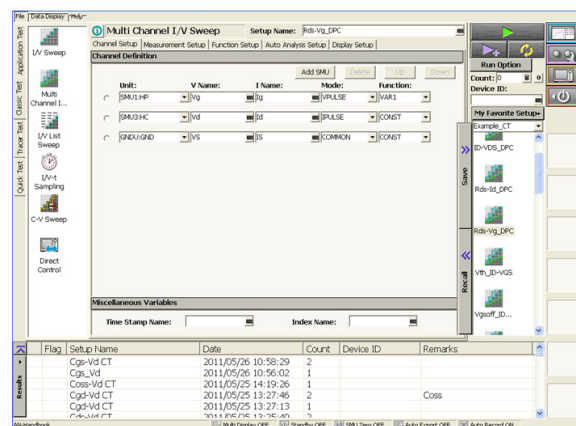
File | Data Display | Help

Application Test | Classic Test | Tracer Test | Quick Test

I/V Sweep

Multi Channel I...

I/V List Sweep

I/V-t Sampling

C-V Sweep

Direct Control

Multi Channel I/V Sweep   Setup Name: Rds-Vg_DPC

Channel Setup | Measurement Setup | Function Setup | Auto Analysis Setup | Display Setup

Channel Definition

Add SMU   Delete   Up   Down

| | Unit: | V Name: | I Name: | Mode: | Function: |
|---|---|---|---|---|---|
| ○ | SMU1:HP | Vg | Ig | VPULSE | VAR1 |
| ○ | SMU3:HC | Vd | Id | IPULSE | CONST |
| ○ | GNDU:GND | VS | IS | COMMON | CONST |

Miscellaneous Variables

Time Stamp Name:   Index Name:

Run Option
Count: 0
Device ID:

My Favorite Setup
Example_CT

ID-VDS_DPC
Rds-Id_DPC
Rds-Vg_DPC
Vth_ID-VGS
Vgsoff_ID...

Save
Recall

Results

| Flag | Setup Name | Date | Count | Device ID | Remarks |
|---|---|---|---|---|---|
| | Cgs-Vd CT | 2011/05/26 10:58:29 | 2 | | |
| | Cgs_Vd | 2011/05/26 10:56:02 | 1 | | |
| | Coss-Vd CT | 2011/05/26 14:19:26 | 1 | | |
| | Cgd-Vd CT | 2011/05/25 13:27:46 | 2 | | Coss |
| | Cgd-Vd CT | 2011/05/25 13:27:13 | 1 | | |
| | Cds-Vd CT | 2011/05/25 13:25:40 | 2 | | |

AN-Handbook   Multi Display OFF   Standby OFF   SMU Zero OFF   Auto Export OFF   Auto Record ON